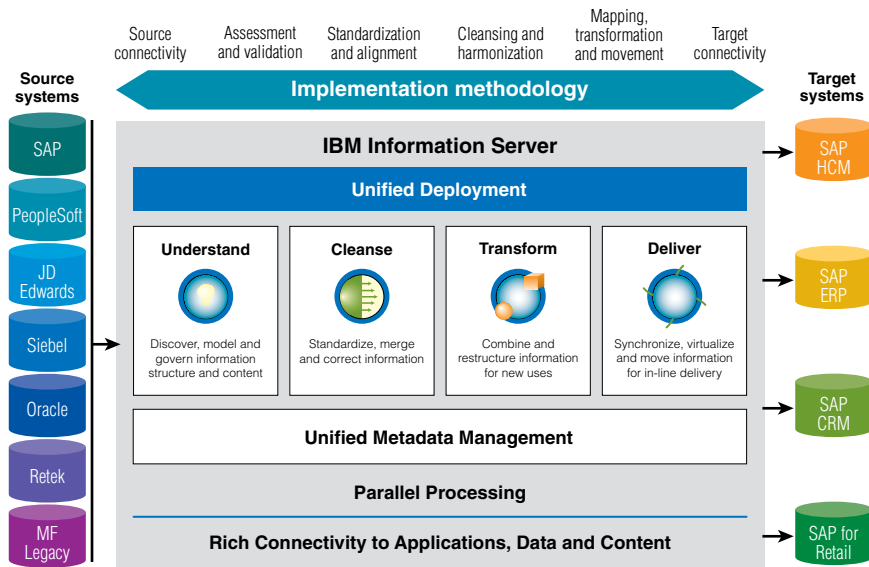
Source connectivity

Assessment and validation

Standardization and alignment

Cleansing and harmonization

Mapping, transformation and movement

Target connectivity

Source systems

Implementation methodology

Target systems

SAP

PeopleSoft

JD Edwards

Siebel

Oracle

Retek

MF Legacy

IBM Information Server

Unified Deployment

Understand

Discover, model and govern information structure and content

Cleanse

Standardize, merge and correct information

Transform

Combine and restructure information for new uses

Deliver

Synchronize, virtualize and move information for in-line delivery

Unified Metadata Management

Parallel Processing

Rich Connectivity to Applications, Data and Content

SAP HCM

SAP ERP

SAP CRM

SAP for Retail